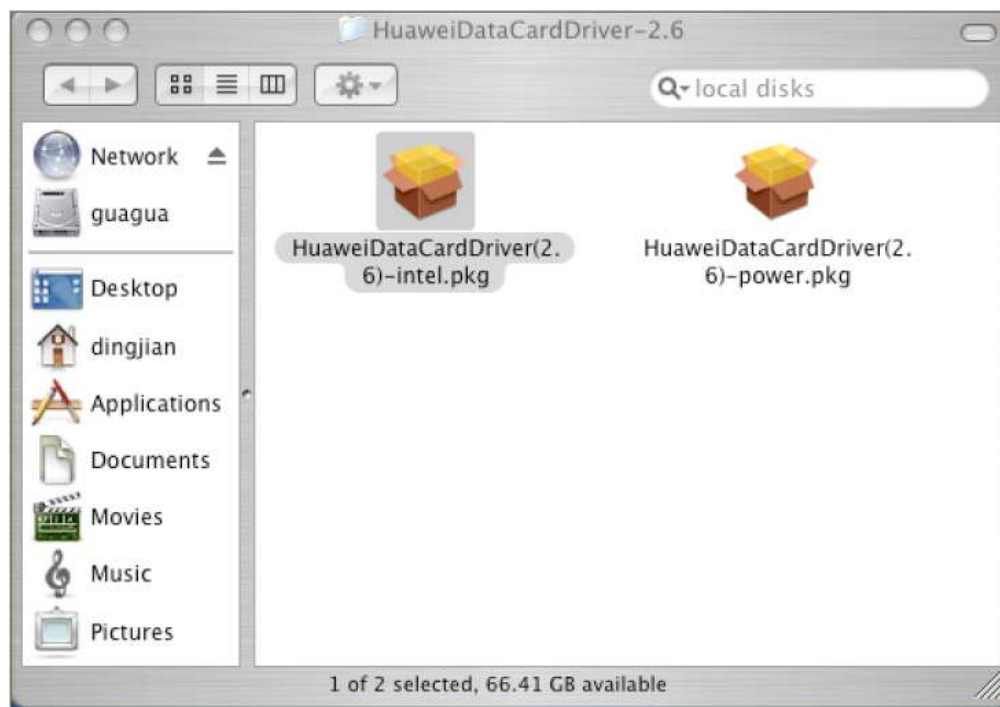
HuaweiDataCardDriver-2.6

local disks

Network
guagua
Desktop
dingjian
Applications
Documents
Movies
Music
Pictures

HuaweiDataCardDriver(2.6)-intel.pkg

HuaweiDataCardDriver(2.6)-power.pkg

1 of 2 selected, 66.41 GB available